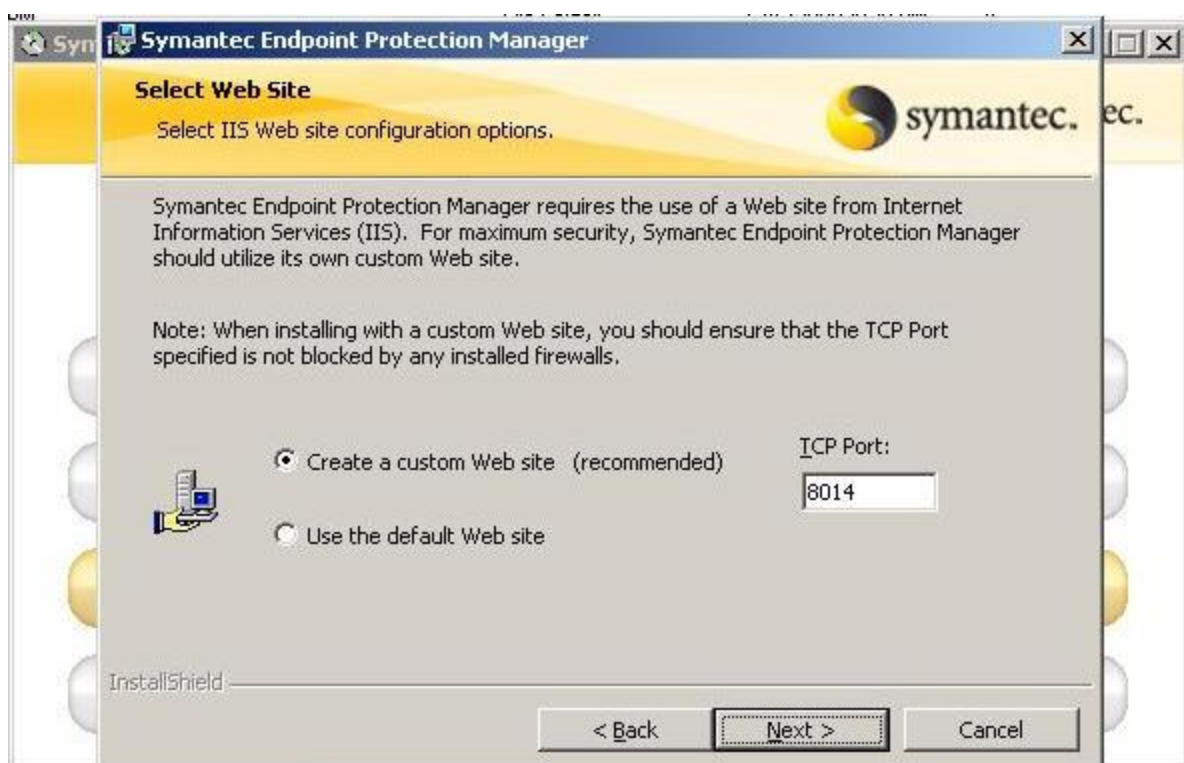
Sym

Symantec Endpoint Protection Manager

Select Web Site

Select IIS Web site configuration options.

symantec.

ec.

Symantec Endpoint Protection Manager requires the use of a Web site from Internet Information Services (IIS). For maximum security, Symantec Endpoint Protection Manager should utilize its own custom Web site.

Note: When installing with a custom Web site, you should ensure that the TCP Port specified is not blocked by any installed firewalls.

Create a custom Web site (recommended)

TCP Port:

8014

Use the default Web site

InstallShield

< Back

Next >

Cancel